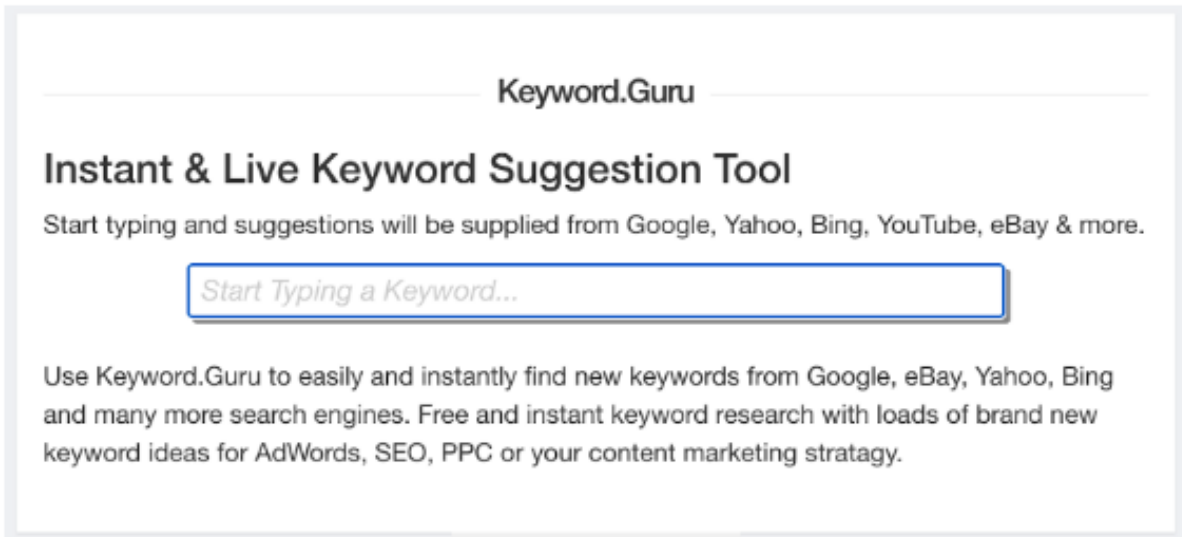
Keyword.Guru

Instant & Live Keyword Suggestion Tool

Start typing and suggestions will be supplied from Google, Yahoo, Bing, YouTube, eBay & more.

Start Typing a Keyword...

Use Keyword.Guru to easily and instantly find new keywords from Google, eBay, Yahoo, Bing and many more search engines. Free and instant keyword research with loads of brand new keyword ideas for AdWords, SEO, PPC or your content marketing stratagy.